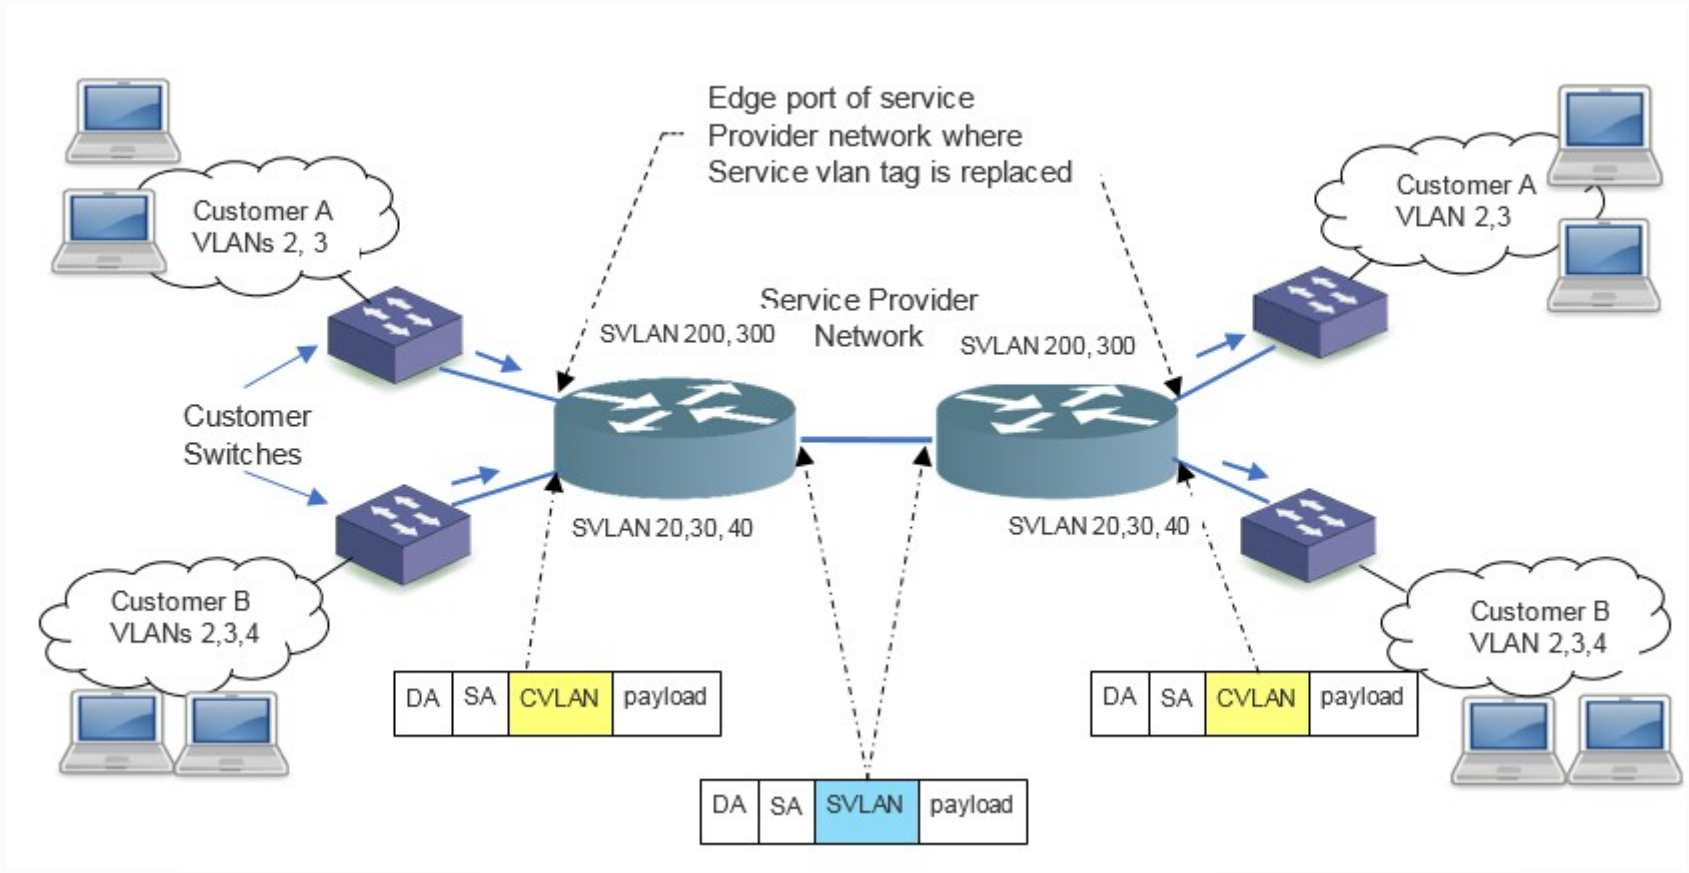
Edge port of service Provider network where Service vlan tag is replaced

Customer A
VLANs 2, 3

Customer A
VLAN 2,3

Service Provider Network

SVLAN 200, 300

SVLAN 200, 300

Customer Switches

SVLAN 20,30, 40

SVLAN 20,30, 40

Customer B
VLANs 2,3,4

Customer B
VLAN 2,3,4

| DA | SA | CVLAN | payload |
|---|---|---|---|

| DA | SA | CVLAN | payload |
|---|---|---|---|

| DA | SA | SVLAN | payload |
|---|---|---|---|